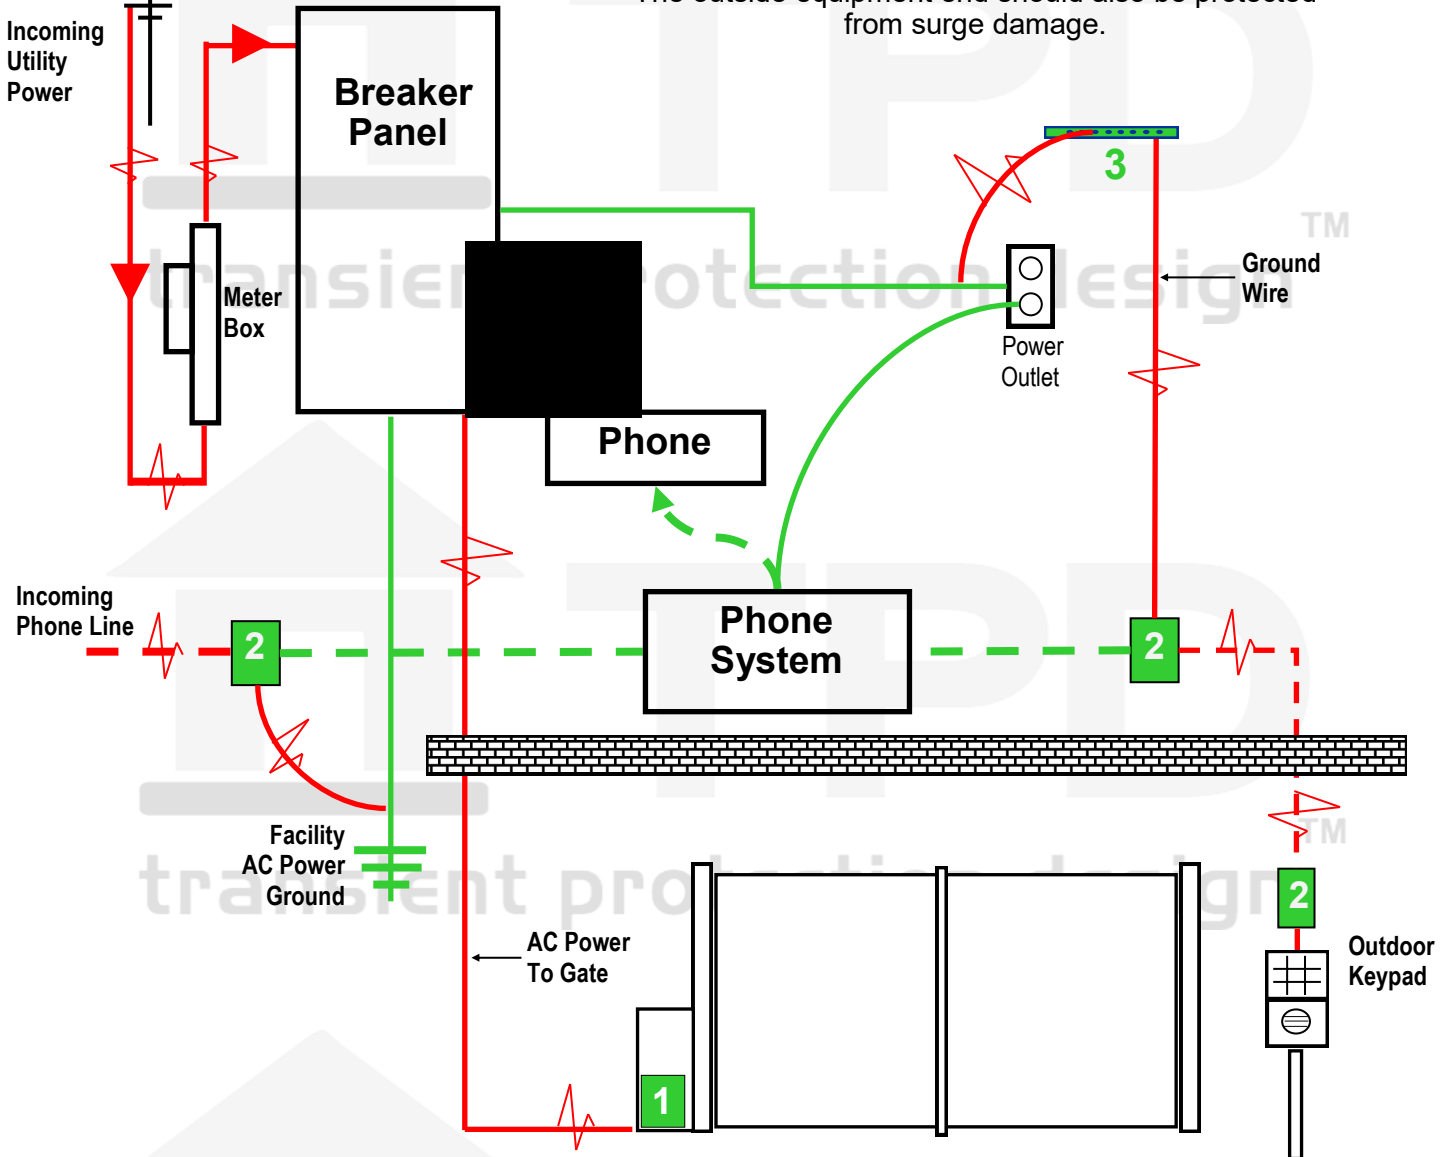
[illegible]
from surge damage.

Incoming Utility Power

Breaker Panel

Meter Box

3

TM

Ground Wire

Power Outlet

transient protection design

Phone

Incoming Phone Line

2

Phone System

2

2

Facility AC Power Ground

transient protection design

TM

AC Power To Gate

Outdoor Keypad

1